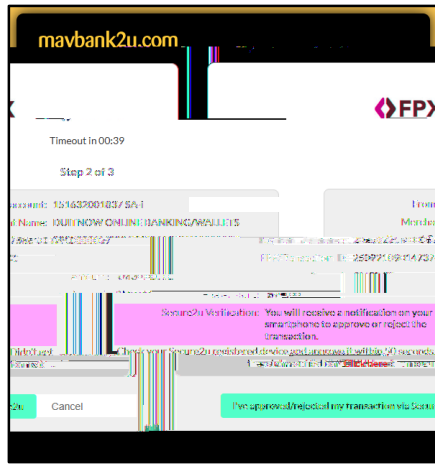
mavbank2u.com

FPX

Timeout in 00:39

Step 2 of 3

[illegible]ccount: 15163200183? SA-i

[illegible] Name: DUITNOW ONLINE BANKING/WALLETS

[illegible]

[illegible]

From

Mon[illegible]

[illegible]

FPX Transaction ID: 2509210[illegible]

Secure2u Verification: You will receive a notification on your smartphone to approve or reject the transaction.

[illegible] Check your Secure2u registered device and approve it within 90 seconds. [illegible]

Cancel

I've approved/rejected my transaction via Secur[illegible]